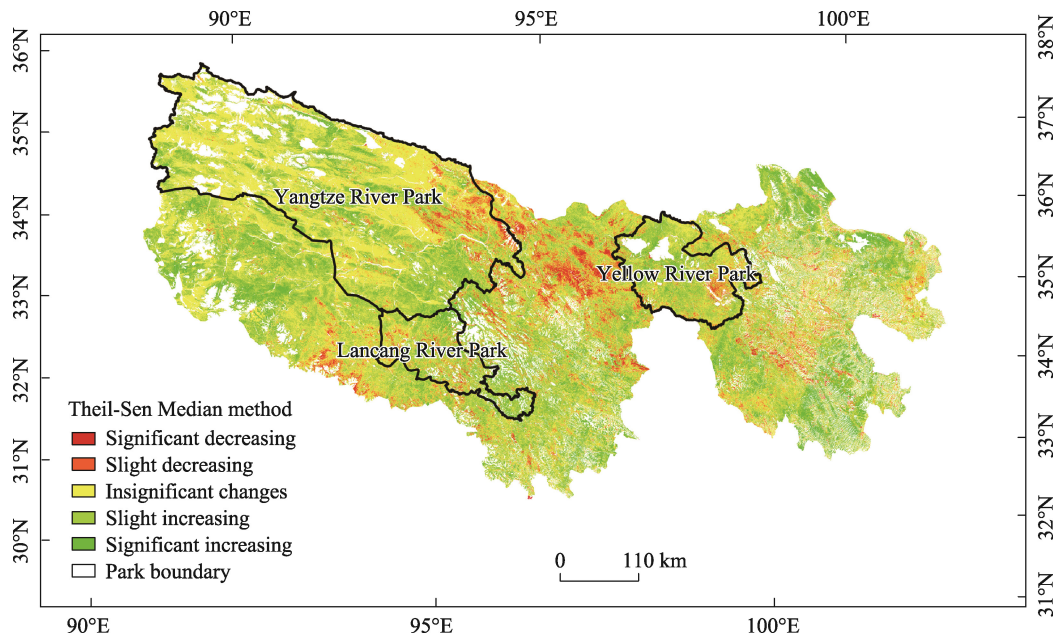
90°E 95°E 100°E

36°N
35°N
34°N
33°N
32°N
31°N
30°N

38°N
37°N
36°N
35°N
34°N
33°N
32°N
31°N

Yangtze River Park
Yellow River Park
Lancang River Park

Theil-Sen Median method
Significant decreasing
Slight decreasing
Insignificant changes
Slight increasing
Significant increasing
Park boundary

0 110 km

90°E 95°E 100°E